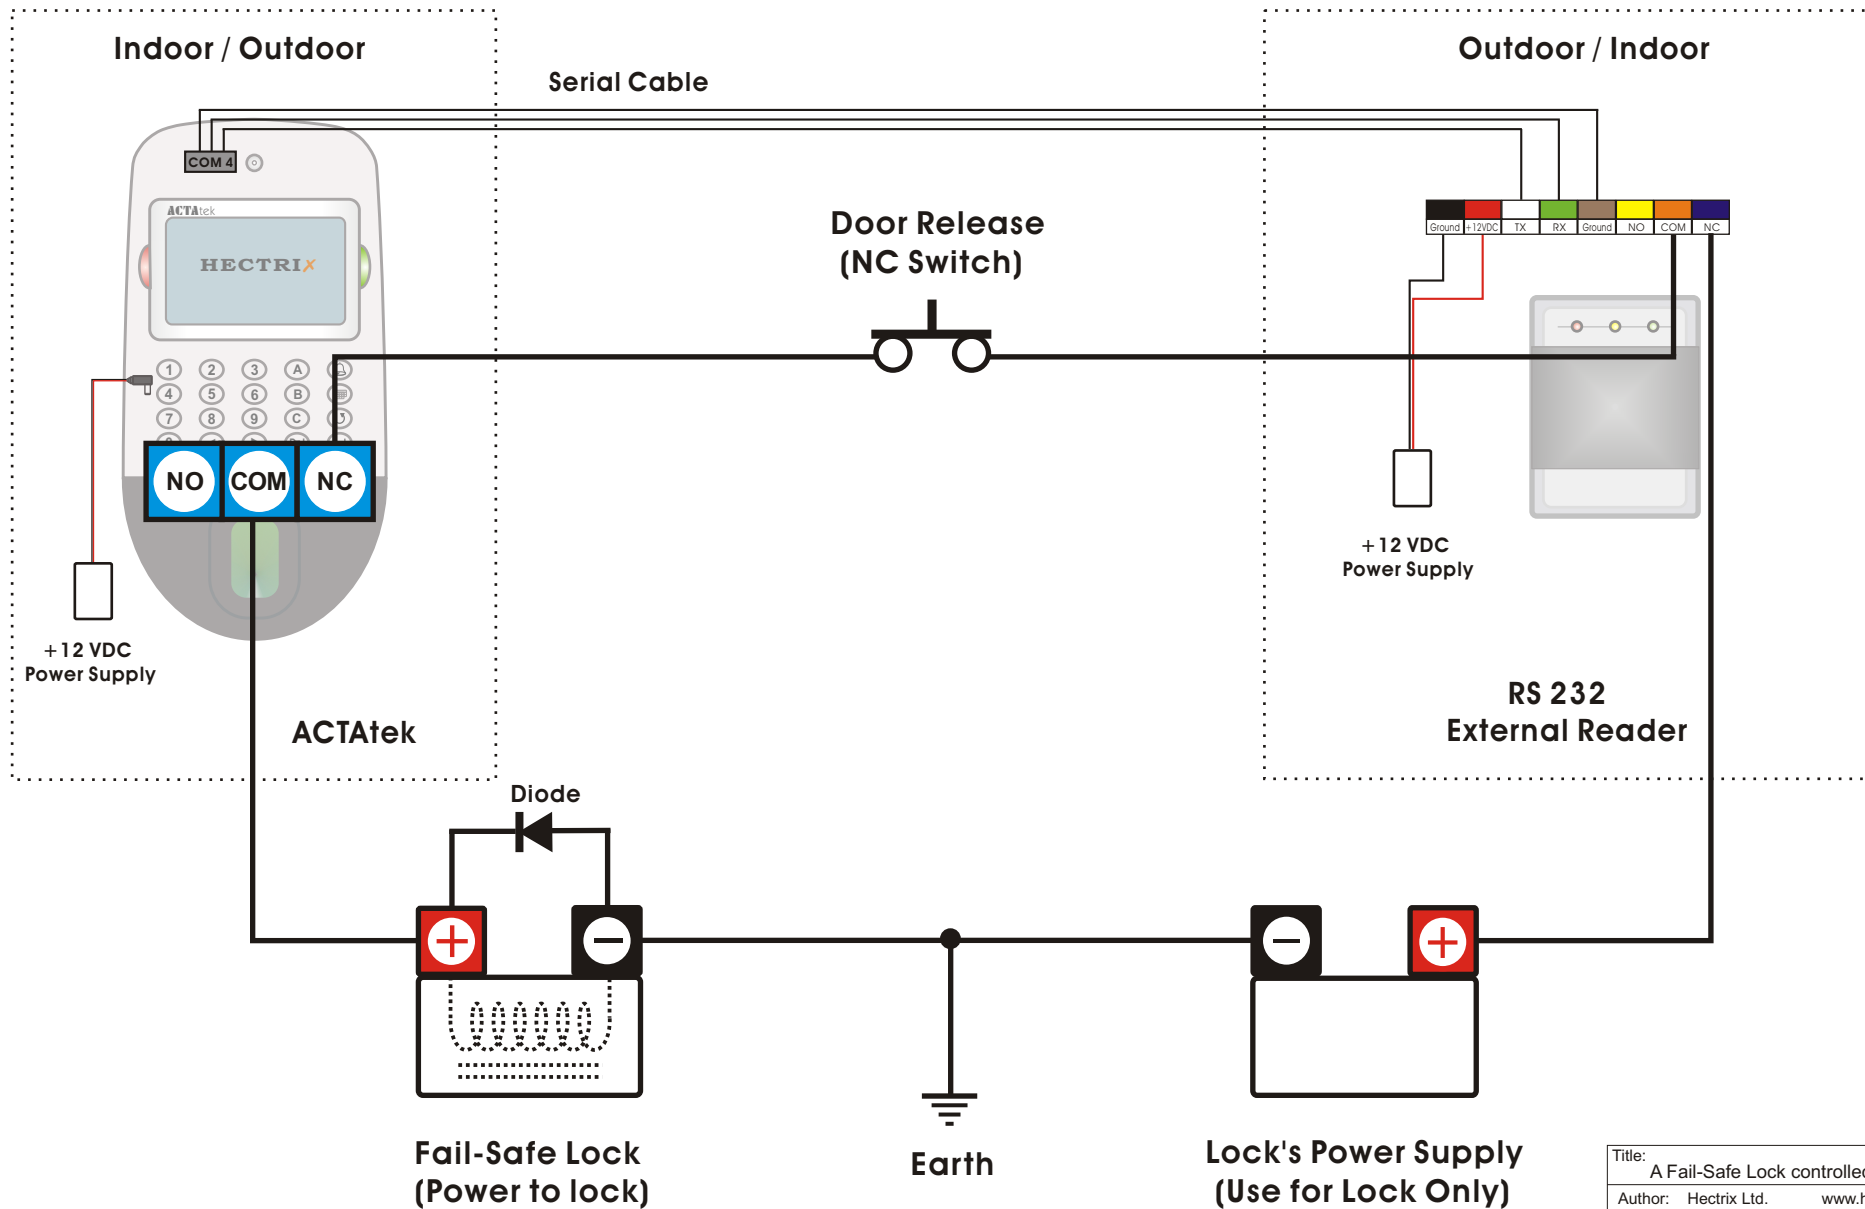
Indoor / Outdoor

Serial Cable

Outdoor / Indoor

COM 4

ACTAtek

HECTRIX

Door Release
(NC Switch)

Ground | +12VDC | TX | RX | Ground | NO | COM | NC

1 2 3 A
4 5 6 B
7 8 9 C

NO COM NC

+12 VDC
Power Supply

+12 VDC
Power Supply

ACTAtek

RS 232
External Reader

Diode

Fail-Safe Lock
(Power to lock)

Earth

Lock's Power Supply
(Use for Lock Only)

Title: A Fail-Safe Lock controlle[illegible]
Author: Hectrix Ltd. www.h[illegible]